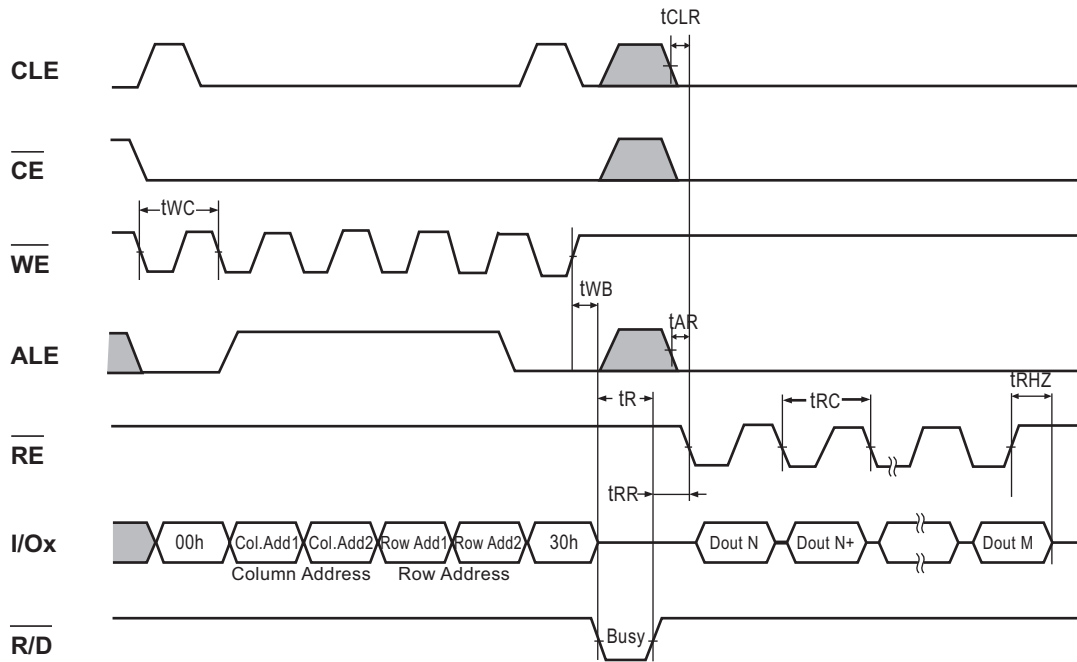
tCLR

CLE

$\overline{CE}$

tWC

$\overline{WE}$

tWB

tAR

ALE

tR

tRC

tRHZ

$\overline{RE}$

tRR

I/Ox

00h

Col.Add1

Col.Add2

Row Add1

Row Add2

30h

Dout N

Dout N+

Dout M

Column Address

Row Address

$\overline{R/D}$

Busy